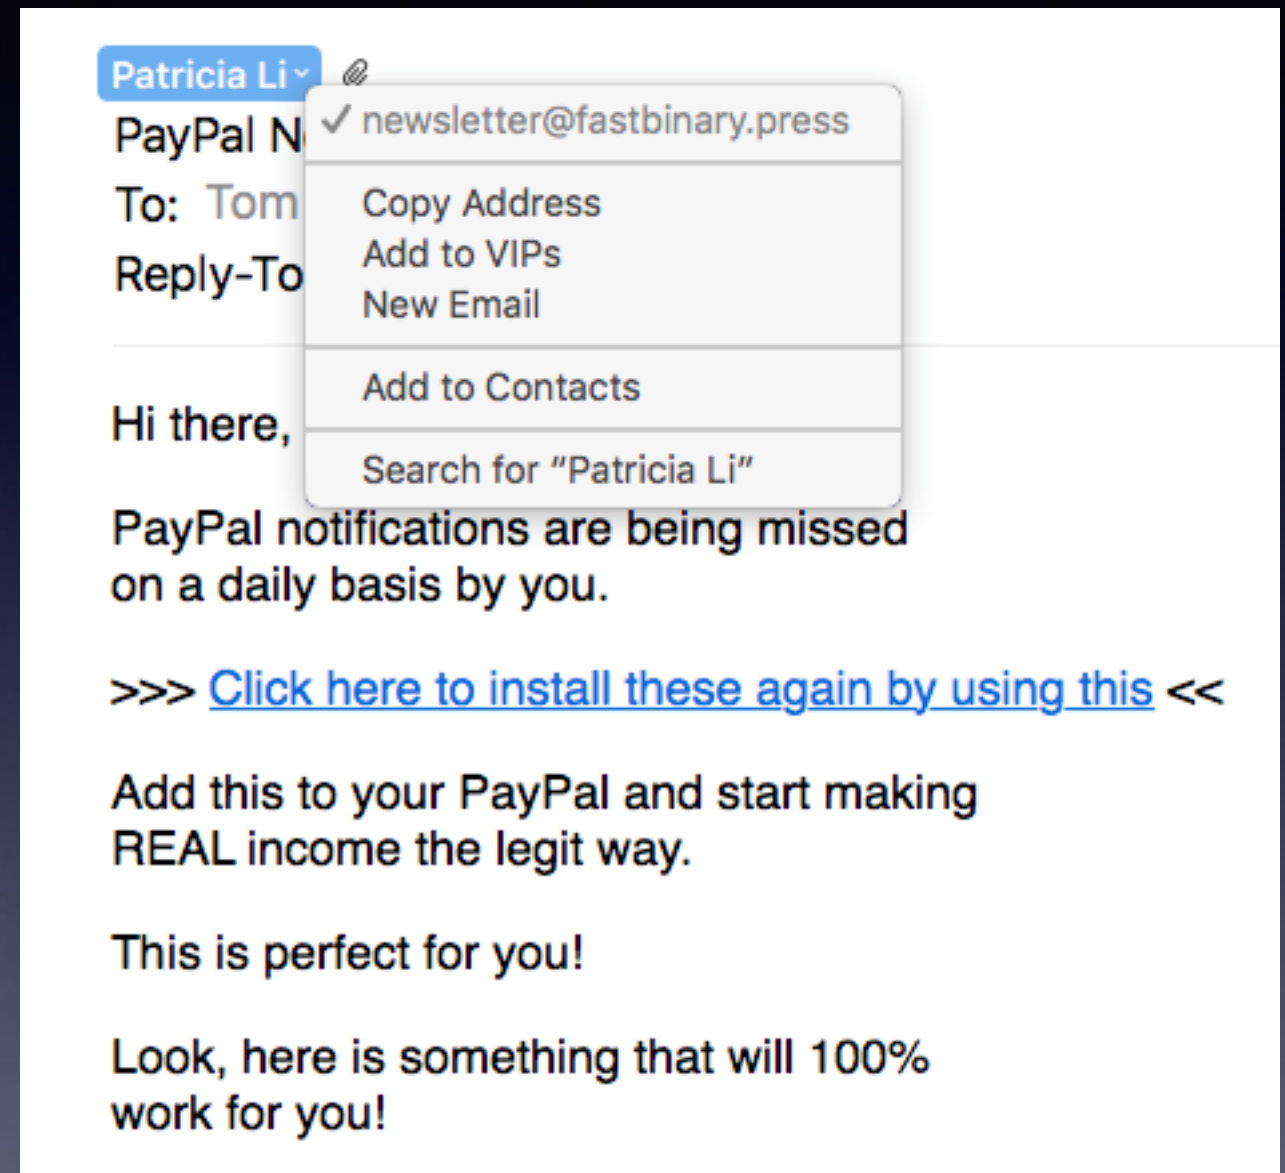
Patricia Li

✓ newsletter@fastbinary.press

Copy Address
Add to VIPs
New Email

Add to Contacts

Search for "Patricia Li"

PayPal N
To: Tom
Reply-To

Hi there,

PayPal notifications are being missed on a daily basis by you.

>>> Click here to install these again by using this <<

Add this to your PayPal and start making REAL income the legit way.

This is perfect for you!

Look, here is something that will 100% work for you!